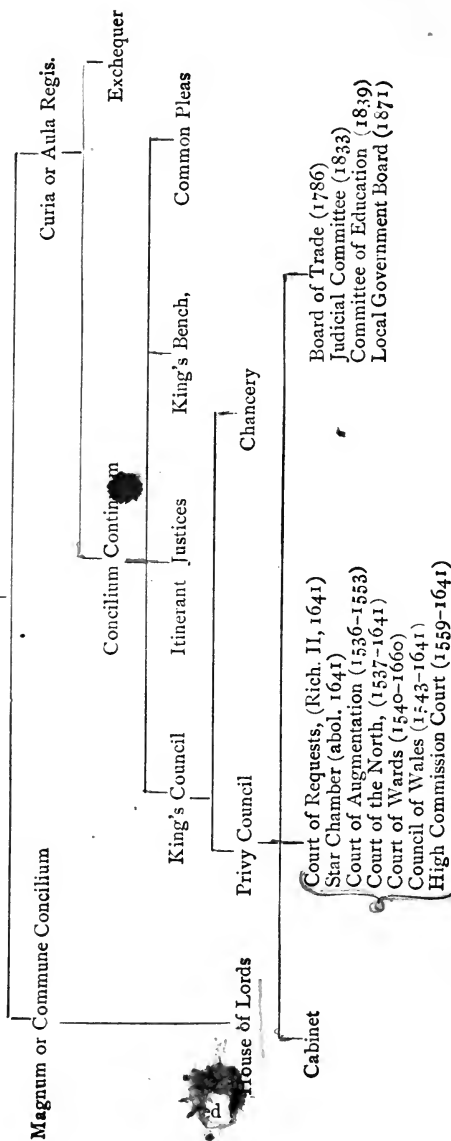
Magnum or Commune Concilium

Curia or Aula Regis.

Exchequer

Concilium Contin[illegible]m

Common Pleas

King's Council

Itinerant Justices

King's Bench,

House of Lords

Privy Council

Chancery

Cabinet

Court of Requests, (Rich. II, 1641)
Star Chamber (abol. 1641)
Court of Augmentation (1536-1553)
Court of the North, (1537-1641)
Court of Wards (1540-1660)
Council of Wales (1543-1641)
High Commission Court (1559-1641)

Board of Trade (1786)
Judicial Committee (1833)
Committee of Education (1839)
Local Government Board (1871)